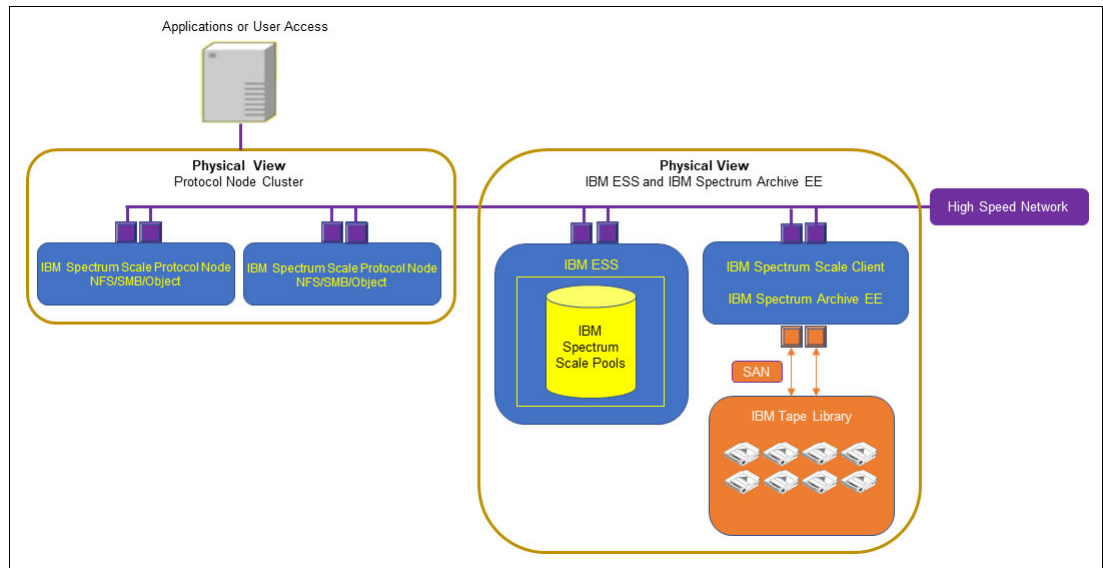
Applications or User Access

Physical View
Protocol Node Cluster

IBM Spectrum Scale Protocol Node
NFS/SMB/Object

IBM Spectrum Scale Protocol Node
NFS/SMB/Object

Physical View
IBM ESS and IBM Spectrum Archive EE

High Speed Network

IBM ESS

IBM Spectrum Scale Pools

IBM Spectrum Scale Client

IBM Spectrum Archive EE

SAN

IBM Tape Library